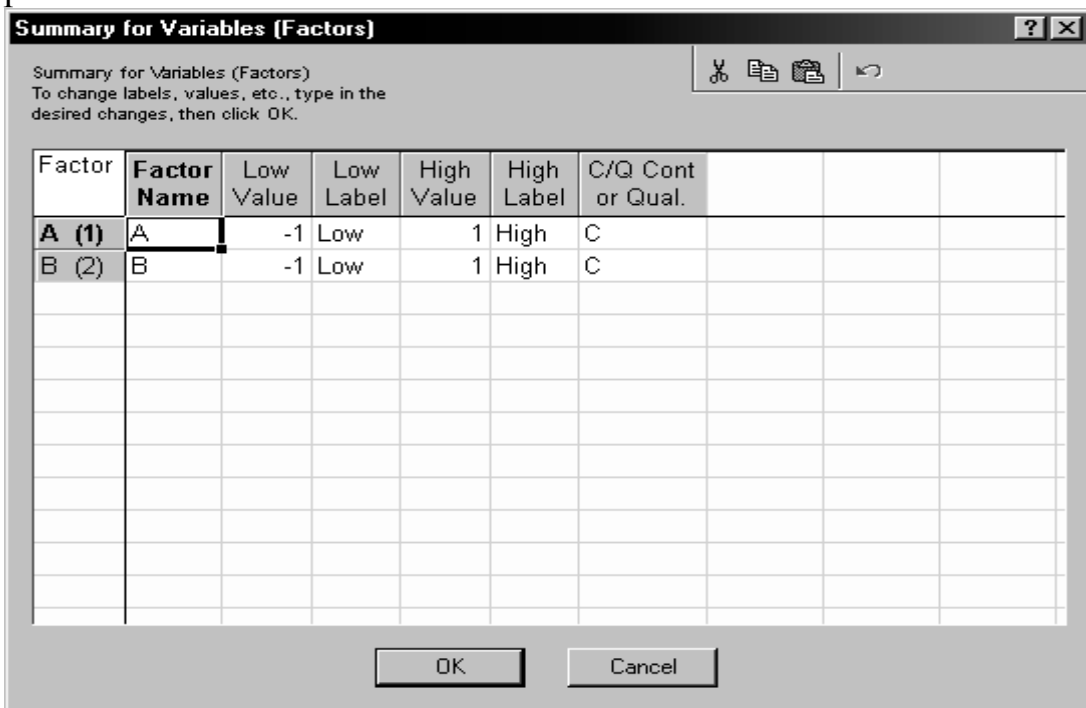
Summary for Variables (Factors)

Summary for Variables (Factors)
To change labels, values, etc., type in the desired changes, then click OK.

| Factor | Factor Name | Low Value | Low Label | High Value | High Label | C/Q Cont or Qual. |
|---|---|---|---|---|---|---|
| A (1) | A | -1 | Low | 1 | High | C |
| B (2) | B | -1 | Low | 1 | High | C |

OK

Cancel